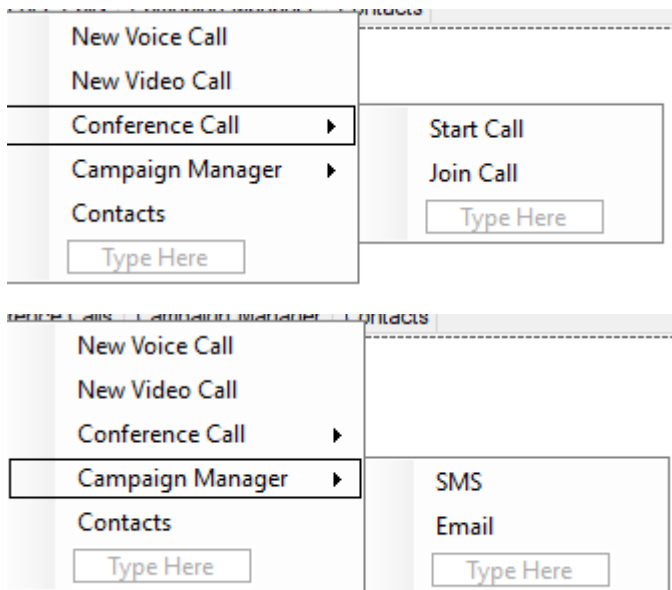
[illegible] Contacts

New Voice Call
New Video Call
Conference Call ▸
Campaign Manager ▸
Contacts
Type Here

Start Call
Join Call
Type Here

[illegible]ence Calls | Campaign Manager | Contacts

New Voice Call
New Video Call
Conference Call ▸
Campaign Manager ▸
Contacts
Type Here

SMS
Email
Type Here